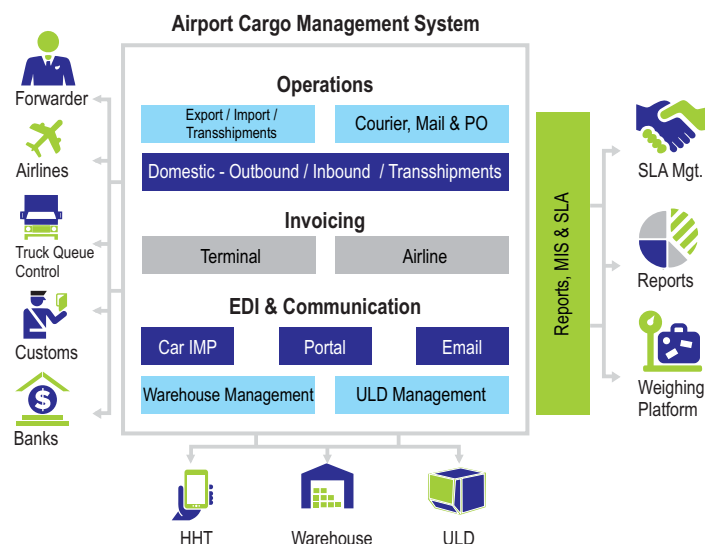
Airport Cargo Management System

Forwarder

Airlines

Truck Queue Control

Customs

Banks

Operations

Export / Import / Transshipments

Courier, Mail & PO

Domestic - Outbound / Inbound / Transshipments

Invoicing

Terminal

Airline

EDI & Communication

Car IMP

Portal

Email

Warehouse Management

ULD Management

Reports, MIS & SLA

SLA Mgt.

Reports

Weighing Platform

HHT

Warehouse

ULD